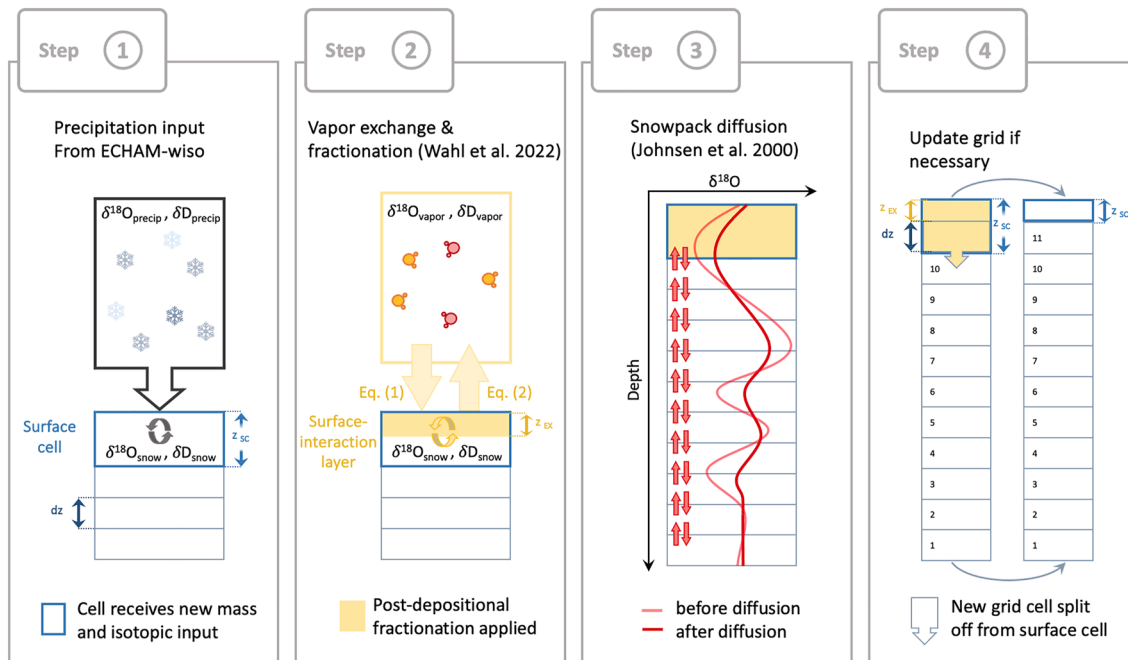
Step 1

Precipitation input From ECHAM-wiso

$\delta^{18}O_{precip}$ , $\delta D_{precip}$

Surface cell

$\delta^{18}O_{snow}$ , $\delta D_{snow}$

$z_{SC}$

dz

Cell receives new mass and isotopic input

Step 2

Vapor exchange & fractionation (Wahl et al. 2022)

$\delta^{18}O_{vapor}$ , $\delta D_{vapor}$

Eq. (1)

Eq. (2)

Surface-interaction layer

$z_{EX}$

$\delta^{18}O_{snow}$ , $\delta D_{snow}$

Post-depositional fractionation applied

Step 3

Snowpack diffusion (Johnsen et al. 2000)

$\delta^{18}O$

Depth

before diffusion

after diffusion

Step 4

Update grid if necessary

$z_{EX}$

dz

$z_{SC}$

$z_{SC}$

10

9

8

7

6

5

4

3

2

1

11

10

9

8

7

6

5

4

3

2

1

New grid cell split off from surface cell